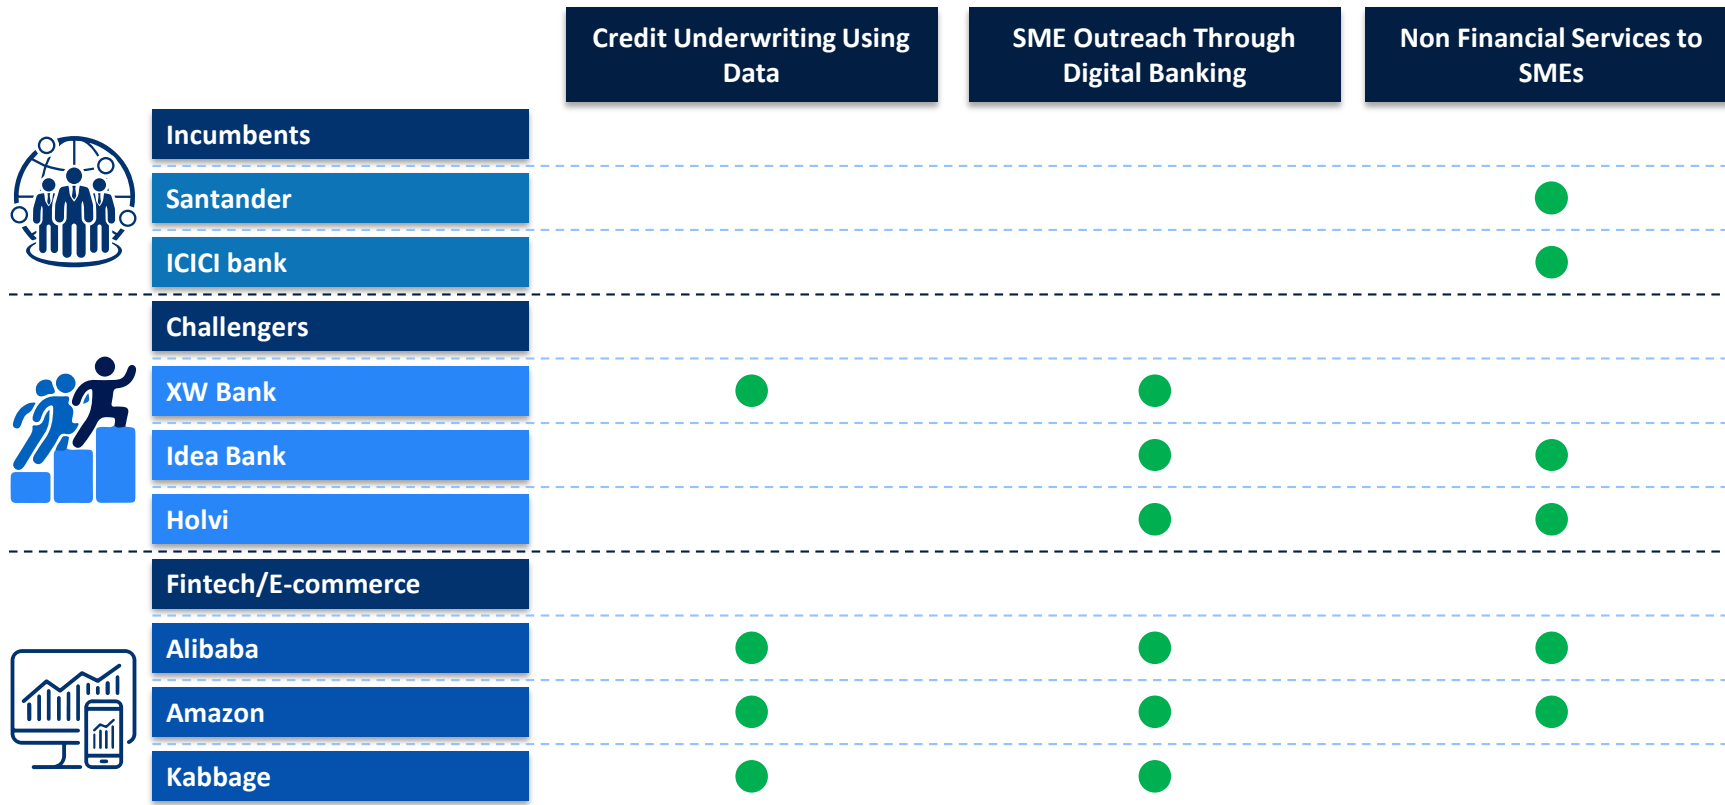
| | Credit Underwriting Using Data | SME Outreach Through Digital Banking | Non Financial Services to SMEs |
|---|---|---|---|
| Incumbents | | | |
| Santander | | | ● |
| ICICI bank | | | ● |
| Challengers | | | |
| XW Bank | ● | ● | |
| Idea Bank | | ● | ● |
| Holvi | | ● | ● |
| Fintech/E-commerce | | | |
| Alibaba | ● | ● | ● |
| Amazon | ● | ● | ● |
| Kabbage | ● | ● | |